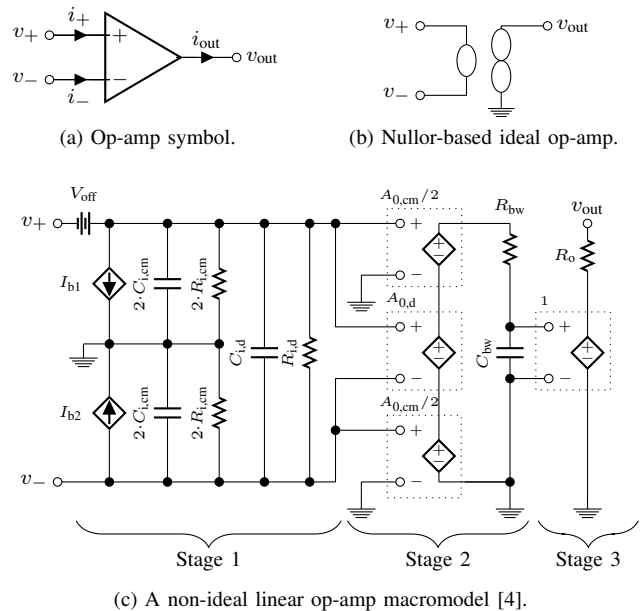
$v_+$ $i_+$ + $i_{\text{out}}$ $v_{\text{out}}$
$v_-$ $i_-$ −

(a) Op-amp symbol.

$v_+$ $v_{\text{out}}$
$v_-$

(b) Nullor-based ideal op-amp.

$V_{\text{off}}$
$v_+$
$I_{\text{b1}}$
$2{\cdot}C_{\text{i,cm}}$
$2{\cdot}R_{\text{i,cm}}$
$C_{\text{i,d}}$
$R_{\text{i,d}}$
$I_{\text{b2}}$
$2{\cdot}C_{\text{i,cm}}$
$2{\cdot}R_{\text{i,cm}}$
$v_-$
$A_{0,\text{cm}}/2$
+
−
$A_{0,\text{d}}$
+
−
$A_{0,\text{cm}}/2$
+
−
$R_{\text{bw}}$
$C_{\text{bw}}$
$v_{\text{out}}$
$R_{\text{o}}$
1
+
−

Stage 1 Stage 2 Stage 3

(c) A non-ideal linear op-amp macromodel [4].